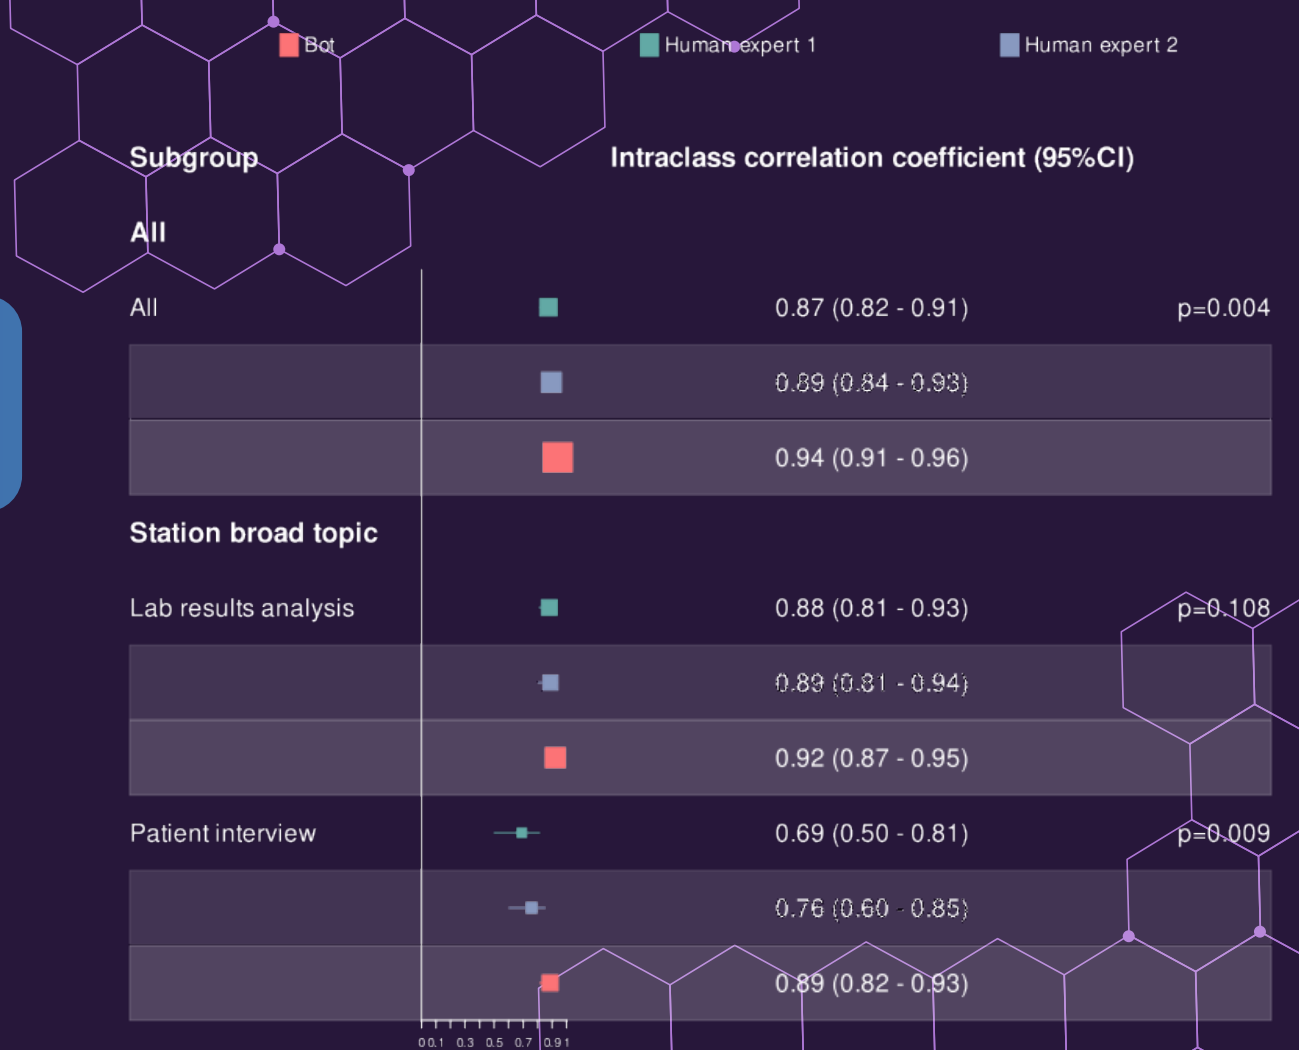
Bot Human expert 1 Human expert 2

Subgroup Intraclass correlation coefficient (95%CI)

All

| | | |
|---|---|---|
| All | 0.87 (0.82 - 0.91) | p=0.004 |
| | 0.89 (0.84 - 0.93) | |
| | 0.94 (0.91 - 0.96) | |

Station broad topic

| | | |
|---|---|---|
| Lab results analysis | 0.88 (0.81 - 0.93) | p=0.108 |
| | 0.89 (0.81 - 0.94) | |
| | 0.92 (0.87 - 0.95) | |
| Patient interview | 0.69 (0.50 - 0.81) | p=0.009 |
| | 0.76 (0.60 - 0.85) | |
| | 0.89 (0.82 - 0.93) | |

0 0.1 0.3 0.5 0.7 0.9 1